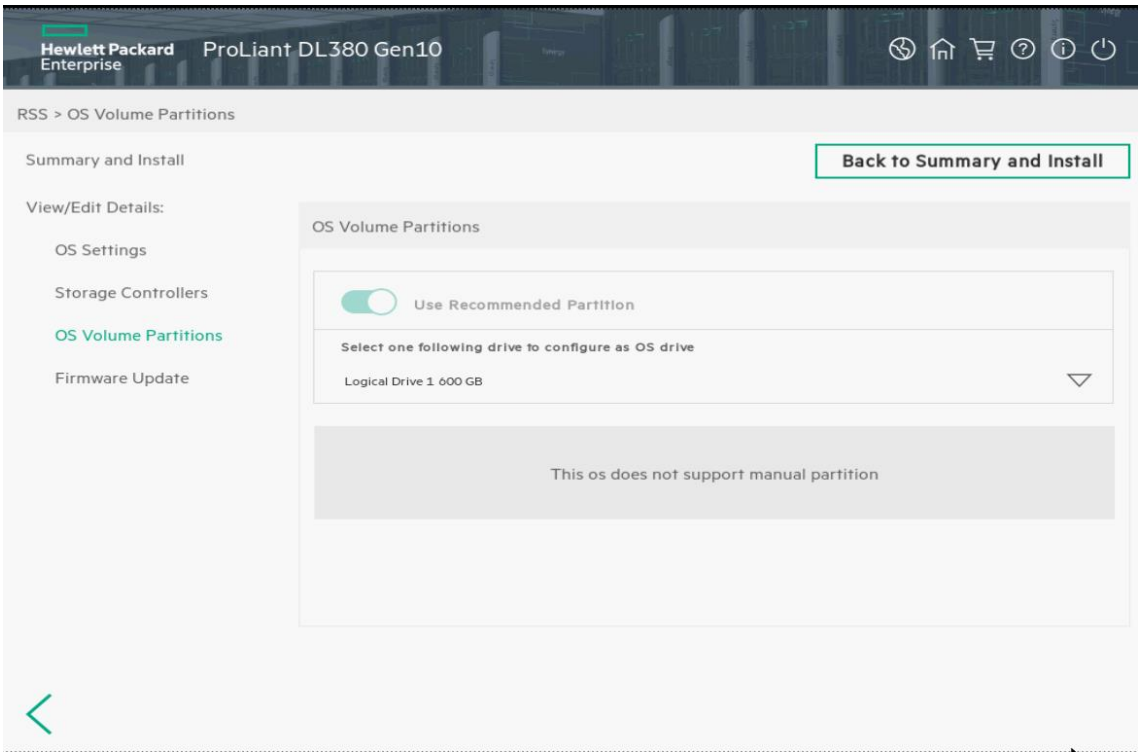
Hewlett Packard Enterprise ProLiant DL380 Gen10

RSS > OS Volume Partitions

Summary and Install

Back to Summary and Install

View/Edit Details:

OS Settings

Storage Controllers

OS Volume Partitions

Firmware Update

OS Volume Partitions

Use Recommended Partition

Select one following drive to configure as OS drive

Logical Drive 1 600 GB

This os does not support manual partition